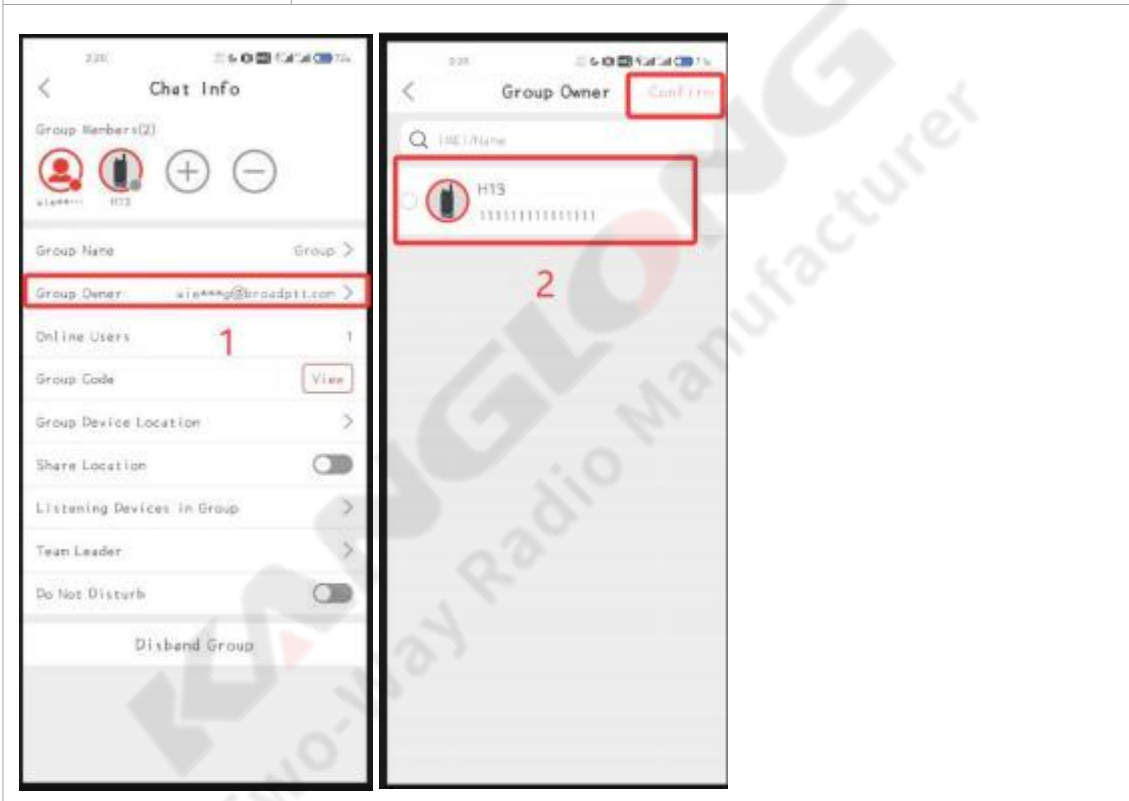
Chat Info

Group Members(2)

wie\*\*\*\*\* H13

Group Name Group >

Group Owner wie\*\*\*g@broadptt.com >

1

Online Users 1

Group Code View

Group Device Location >

Share Location

Listening Devices in Group >

Team Leader >

Do Not Disturb

Disband Group

Group Owner Confirm

IMEI/Name

H13
111111111111111

2

KANGLONG
Two-Way Radio Manufacturer